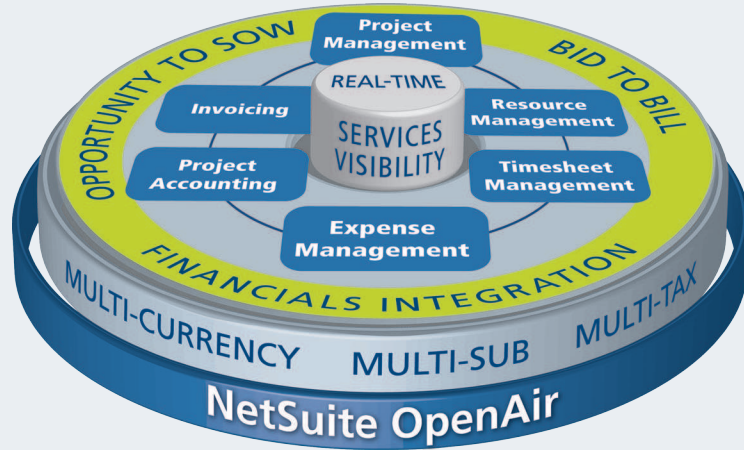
OPPORTUNITY TO SOW

Project Management

BID TO BILL

REAL-TIME

SERVICES VISIBILITY

Invoicing

Resource Management

Project Accounting

Timesheet Management

Expense Management

FINANCIALS INTEGRATION

MULTI-CURRENCY

MULTI-SUB

MULTI-TAX

NetSuite OpenAir